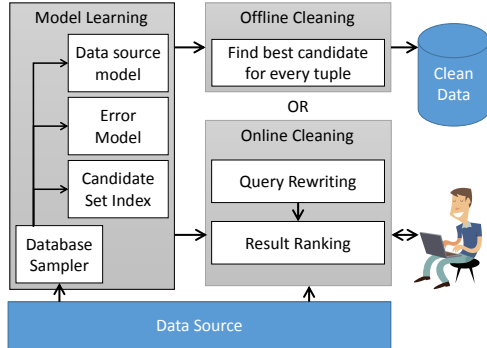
Model Learning

Data source model

Error Model

Candidate Set Index

Database Sampler

Offline Cleaning

Find best candidate for every tuple

Clean Data

OR

Online Cleaning

Query Rewriting

Result Ranking

Data Source